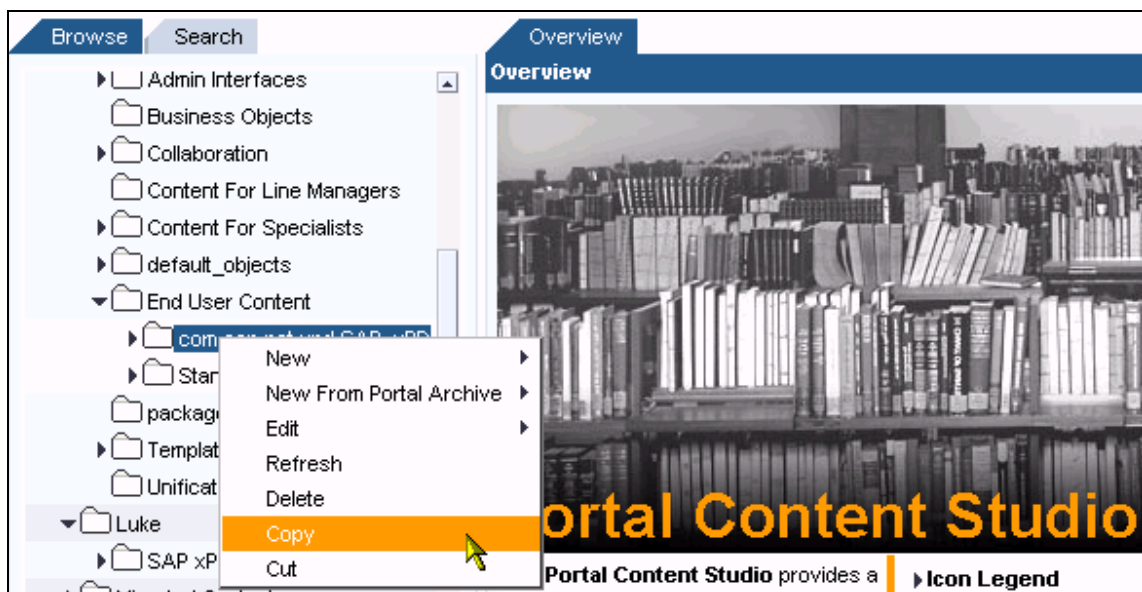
Browse Search

Admin Interfaces
Business Objects
Collaboration
Content For Line Managers
Content For Specialists
default_objects
End User Content
com.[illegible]
Stan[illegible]
package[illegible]
Templat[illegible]
Unificat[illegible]
Luke
SAP xP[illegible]

New
New From Portal Archive
Edit
Refresh
Delete
Copy
Cut

Overview

Overview

ortal Content Studio

Portal Content Studio provides a

Icon Legend